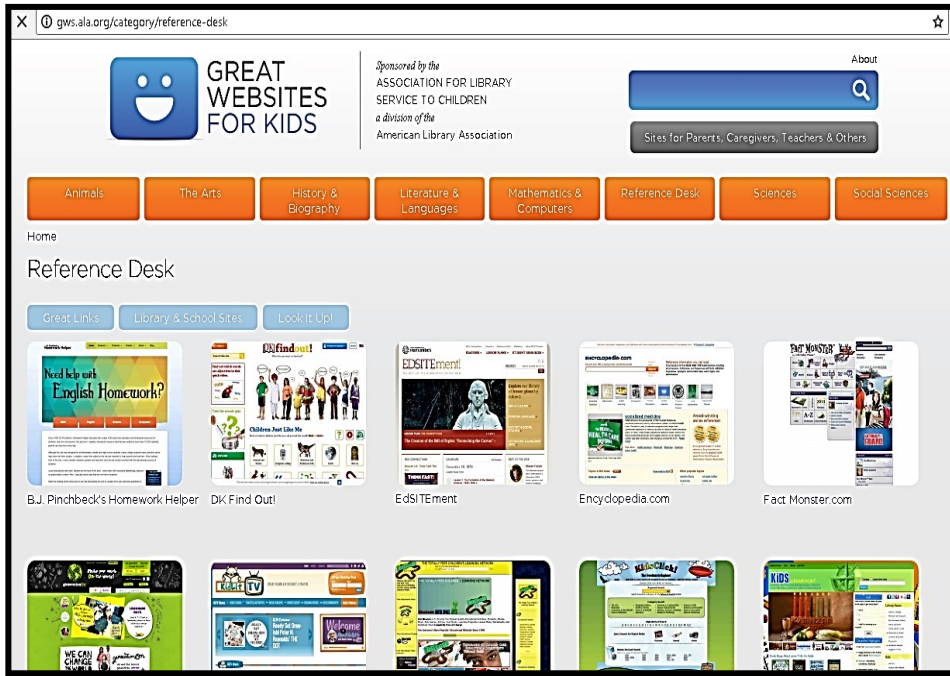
gws.ala.org/category/reference-desk

GREAT WEBSITES FOR KIDS

Sponsored by the ASSOCIATION FOR LIBRARY SERVICE TO CHILDREN a division of the American Library Association

About

Sites for Parents, Caregivers, Teachers & Others

Animals | The Arts | History & Biography | Literature & Languages | Mathematics & Computers | Reference Desk | Sciences | Social Sciences

Home

Reference Desk

Great Links | Library & School Sites | Look It Up!

Need help with English Homework?

findout!

Children Just Like Me

EDSITEment!

encyclopedia.com

FACT MONSTER

B.J. Pinchbeck's Homework Helper

DK Find Out!

EdSITEment

Encyclopedia.com

Fact Monster.com

WE CAN CHANGE

TV

Welcome

KidsClick!

KIDS